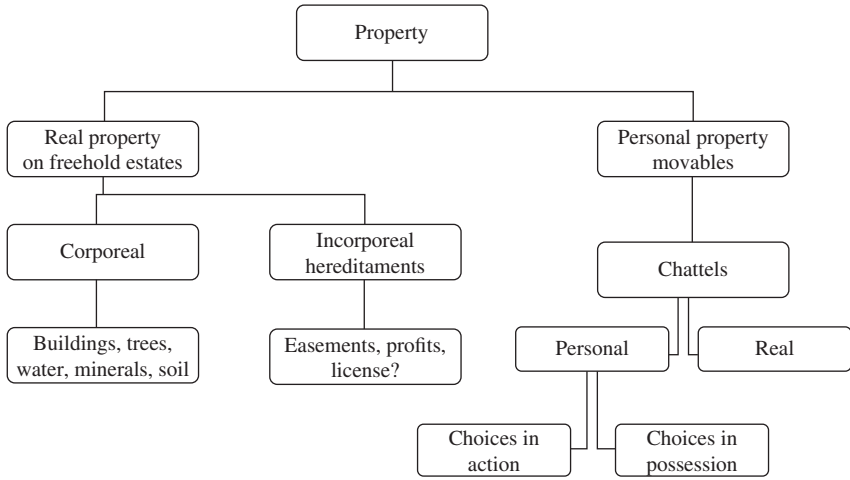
Property

Real property on freehold estates

Personal property movables

Corporeal

Incorporeal hereditaments

Chattels

Buildings, trees, water, minerals, soil

Easements, profits, license?

Personal

Real

Choices in action

Choices in possession